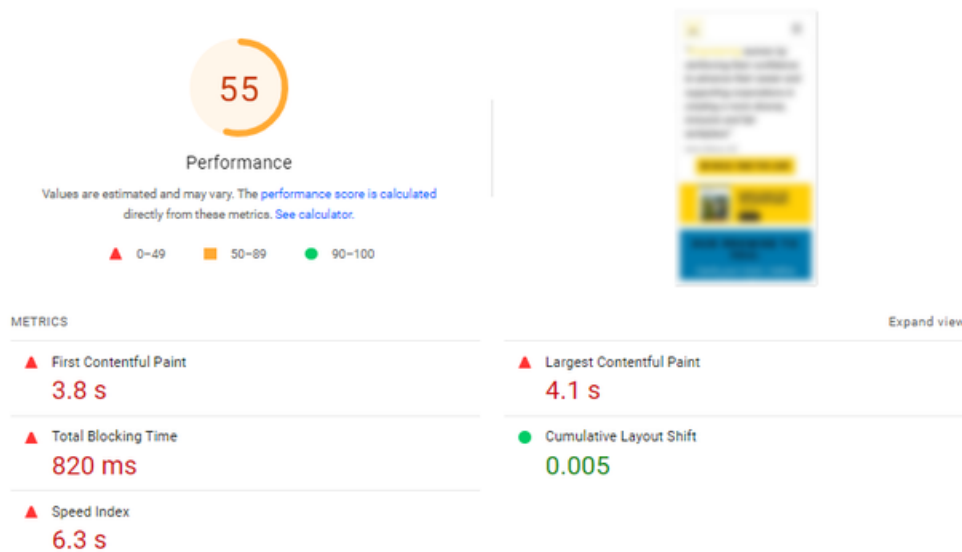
55

Performance

Values are estimated and may vary. The performance score is calculated directly from these metrics. See calculator.

0–49 50–89 90–100

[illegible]

METRICS

Expand view

First Contentful Paint
3.8 s

Largest Contentful Paint
4.1 s

Total Blocking Time
820 ms

Cumulative Layout Shift
0.005

Speed Index
6.3 s